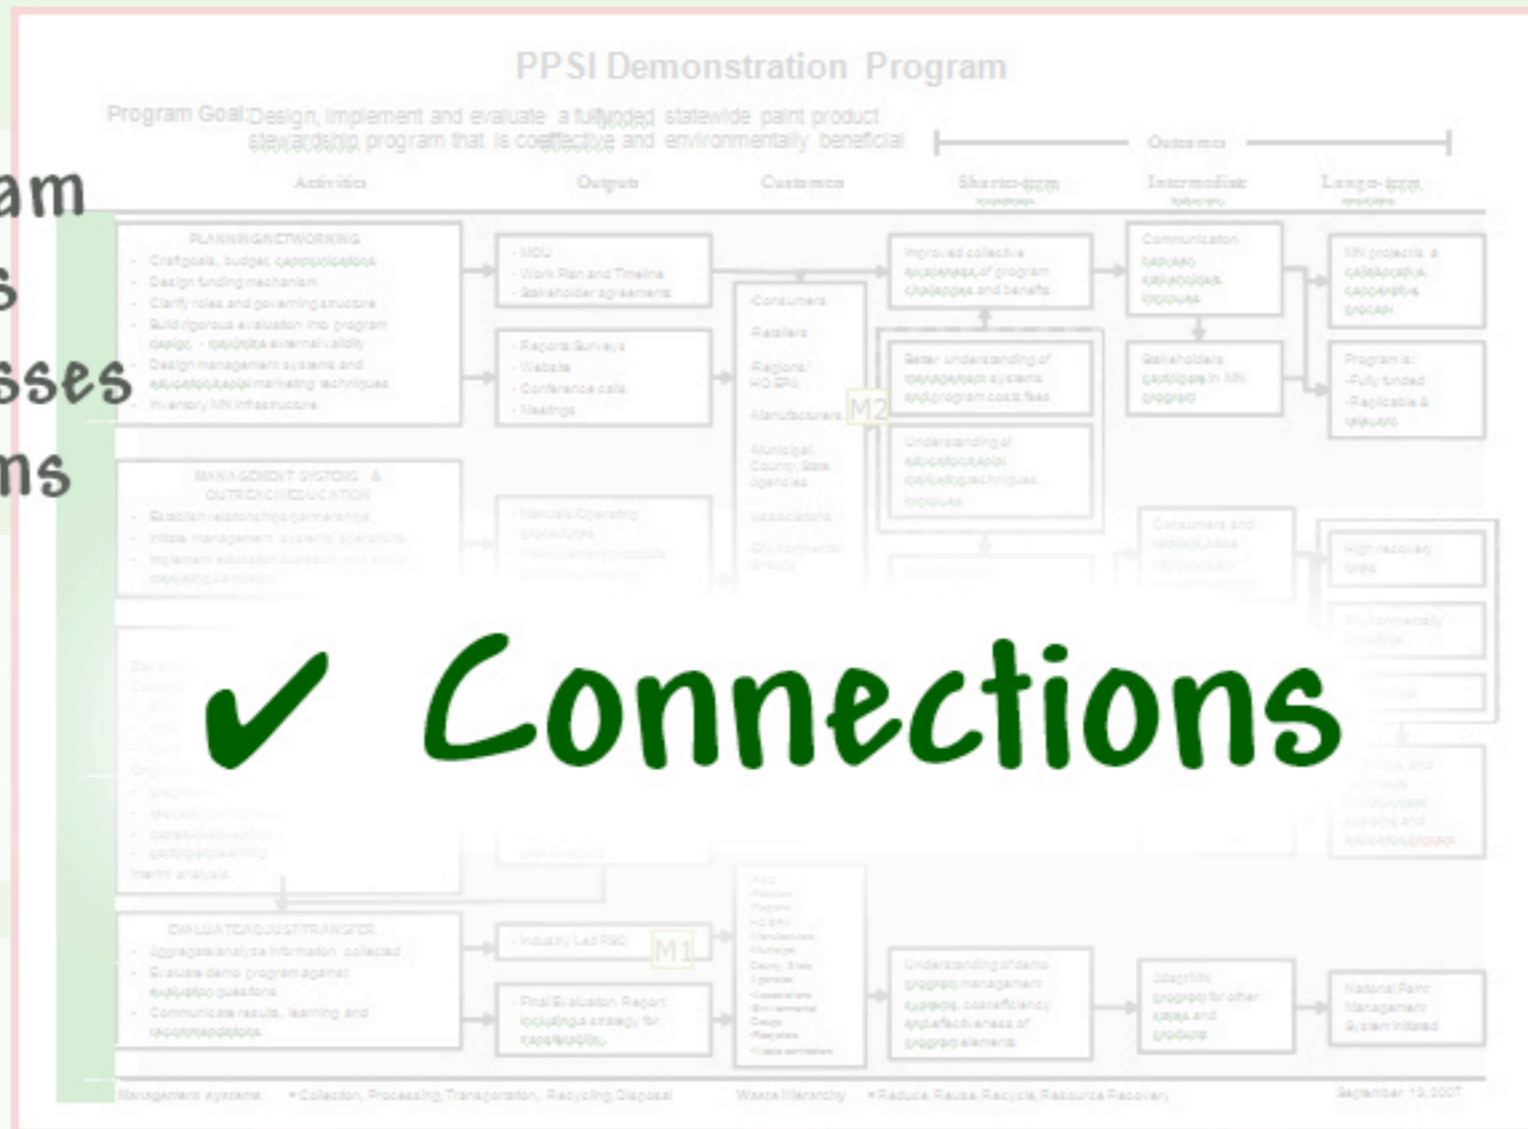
am
s
sses
ns

PPSI Demonstration Program

Program Goal: Design, implement and evaluate a fully funded statewide paint product stewardship program that is cost effective and environmentally beneficial

Outcomes

Activities

Outputs

Customers

Short-term

Intermediate

Long-term

PLANNING/NETWORKING
- Draft goals, budget, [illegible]
- Design funding mechanism
- Clarify roles and governing structure
- Build rigorous evaluation into program design - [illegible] external validity
- Design management systems and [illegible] marketing techniques
- Inventory MN infrastructure

- MOU
- Work Plan and Timeline
- Stakeholder agreements

- Reports/Surveys
- Website
- Conference calls
- Meetings

Consumers
Retailers
Regional HD/EPA
Manufacturers
Municipal, County, State Agencies
Associations
Environmental Groups

M2

Improved collective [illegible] of program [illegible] and benefits

Better understanding of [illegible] systems and program costs/fees

Understanding of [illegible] techniques

Communication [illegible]

Stakeholders participate in MN program

MN projects: a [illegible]

Program is:
-Fully funded
-Replicable & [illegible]

MANAGEMENT SYSTEMS & OUTREACH/EDUCATION
- Establish relationships/partnerships
- Initiate management systems' operations
- Implement education/outreach and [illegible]

- Manuals/Operating procedures

Consumers and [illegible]

High recovery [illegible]

Environmentally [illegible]

✔ Connections

Interim analysis

EVALUATE/ADJUST/TRANSFER
- Aggregate/analyze information collected
- Evaluate demo program against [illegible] questions
- Communicate results, learning and recommendations

- Industry Led PSO

M1

- Final Evaluation Report including a strategy for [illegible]

Understanding of demo program management systems, cost efficiency and effectiveness of program elements

Adapt MN program for other states and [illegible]

National Paint Management System initiated

Management systems = Collection, Processing, Transportation, Recycling, Disposal

Waste Hierarchy = Reduce, Reuse, Recycle, Resource Recovery

September 13, 2007